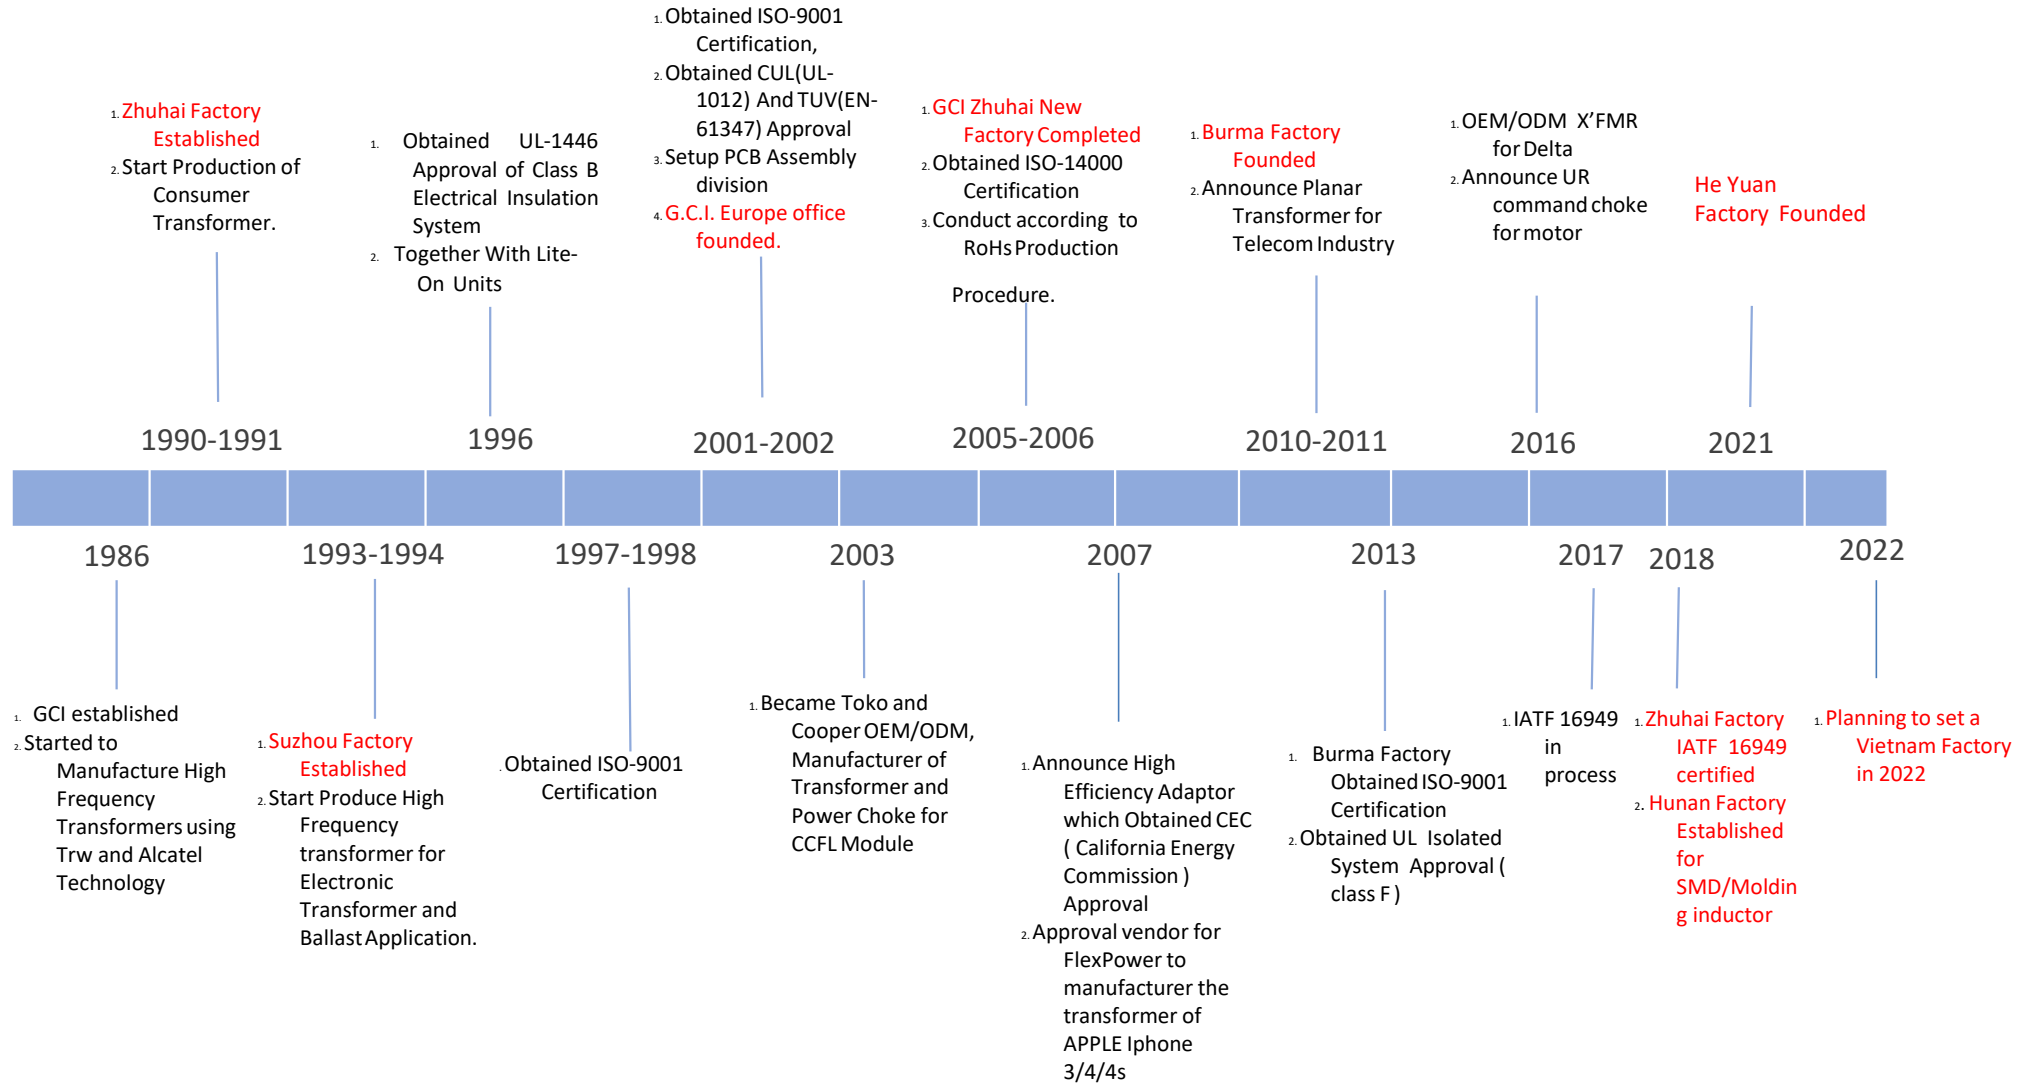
1. Zhuhai Factory Established
2. Start Production of Consumer Transformer.

1990-1991

1. Obtained UL-1446 Approval of Class B Electrical Insulation System
2. Together With Lite-On Units

1996

1. Obtained ISO-9001 Certification,
2. Obtained CUL(UL-1012) And TUV(EN-61347) Approval
3. Setup PCB Assembly division
4. G.C.I. Europe office founded.

2001-2002

1. GCI Zhuhai New Factory Completed
2. Obtained ISO-14000 Certification
3. Conduct according to RoHs Production Procedure.

2005-2006

1. Burma Factory Founded
2. Announce Planar Transformer for Telecom Industry

2010-2011

1. OEM/ODM X'FMR for Delta
2. Announce UR command choke for motor

2016

He Yuan Factory Founded

2021

1986

1. GCI established
2. Started to Manufacture High Frequency Transformers using Trw and Alcatel Technology

1993-1994

1. Suzhou Factory Established
2. Start Produce High Frequency transformer for Electronic Transformer and Ballast Application.

1997-1998

Obtained ISO-9001 Certification

2003

1. Became Toko and Cooper OEM/ODM, Manufacturer of Transformer and Power Choke for CCFL Module

2007

1. Announce High Efficiency Adaptor which Obtained CEC ( California Energy Commission ) Approval
2. Approval vendor for FlexPower to manufacturer the transformer of APPLE Iphone 3/4/4s

2013

1. Burma Factory Obtained ISO-9001 Certification
2. Obtained UL Isolated System Approval ( class F )

2017

1. IATF 16949 in process

2018

1. Zhuhai Factory IATF 16949 certified
2. Hunan Factory Established for SMD/Molding inductor

2022

1. Planning to set a Vietnam Factory in 2022